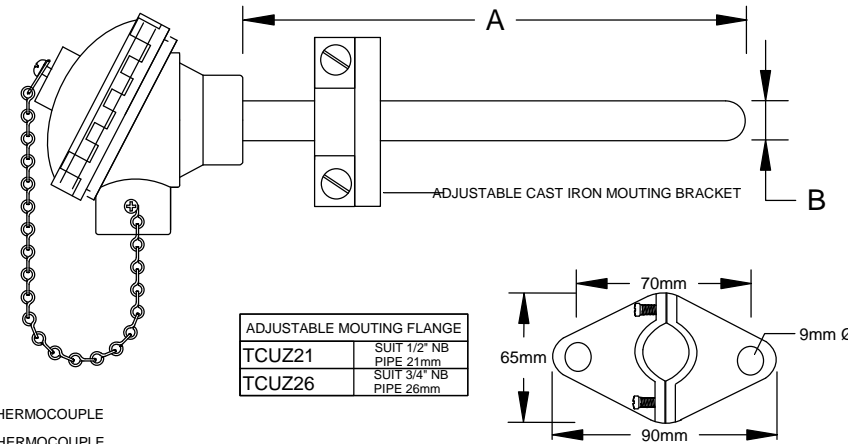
A

ADJUSTABLE CAST IRON MOUTING BRACKET

B

70mm

9mm Ø

65mm

90mm

| ADJUSTABLE MOUTING FLANGE | |
|---|---|
| TCUZ21 | SUIT 1/2" NB PIPE 21mm |
| TCUZ26 | SUIT 3/4" NB PIPE 26mm |

HERMOCOUPLE

HERMOCOUPLE